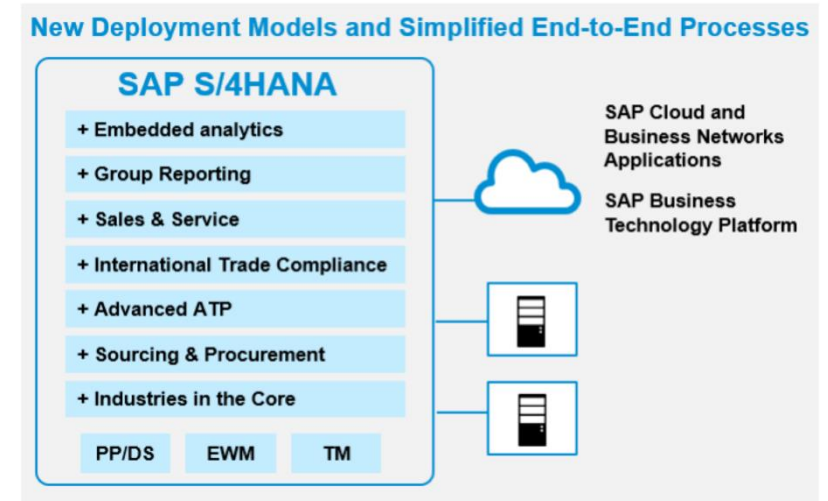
New Deployment Models and Simplified End-to-End Processes

SAP S/4HANA

+ Embedded analytics

+ Group Reporting

+ Sales & Service

+ International Trade Compliance

+ Advanced ATP

+ Sourcing & Procurement

+ Industries in the Core

PP/DS

EWM

TM

SAP Cloud and Business Networks Applications

SAP Business Technology Platform